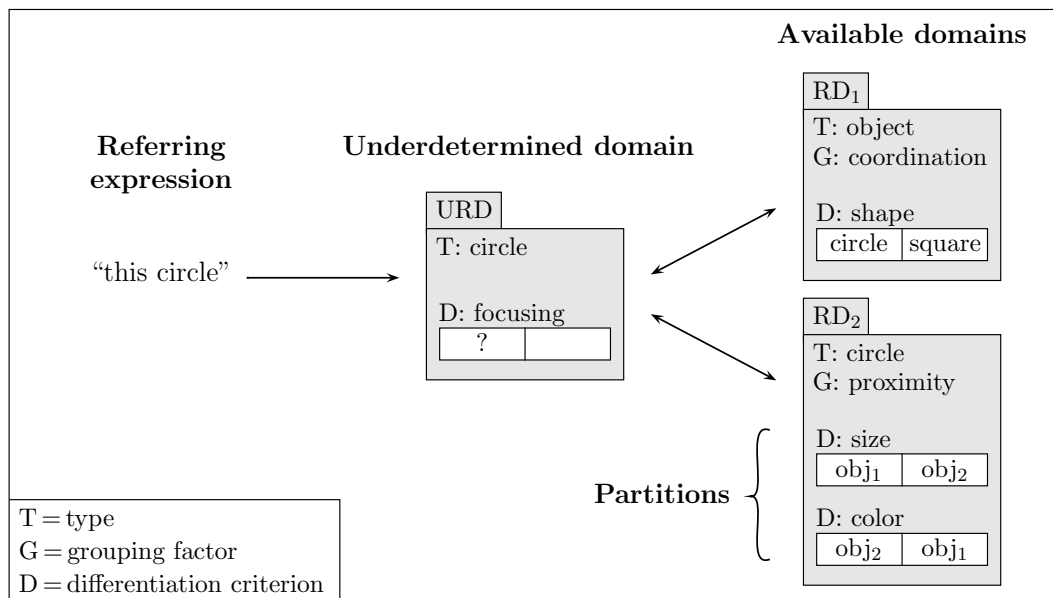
Available domains

Referring expression

Underdetermined domain

$RD_1$
T: object
G: coordination

D: shape
| circle | square |
|---|---|

URD
T: circle

D: focusing
| ? | |
|---|---|

"this circle"

$RD_2$
T: circle
G: proximity

D: size
| $obj_1$ | $obj_2$ |
|---|---|

Partitions

D: color
| $obj_2$ | $obj_1$ |
|---|---|

T = type
G = grouping factor
D = differentiation criterion